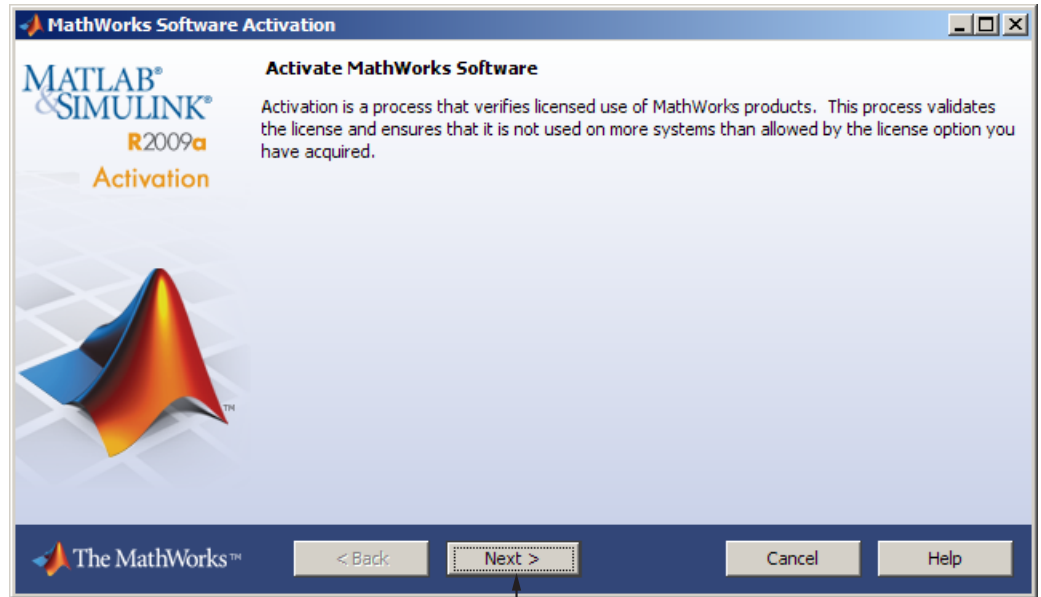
MathWorks Software Activation

MATLAB®
&SIMULINK®
R2009a
Activation

Activate MathWorks Software

Activation is a process that verifies licensed use of MathWorks products. This process validates the license and ensures that it is not used on more systems than allowed by the license option you have acquired.

TM

The MathWorks™

< Back

Next >

Cancel

Help